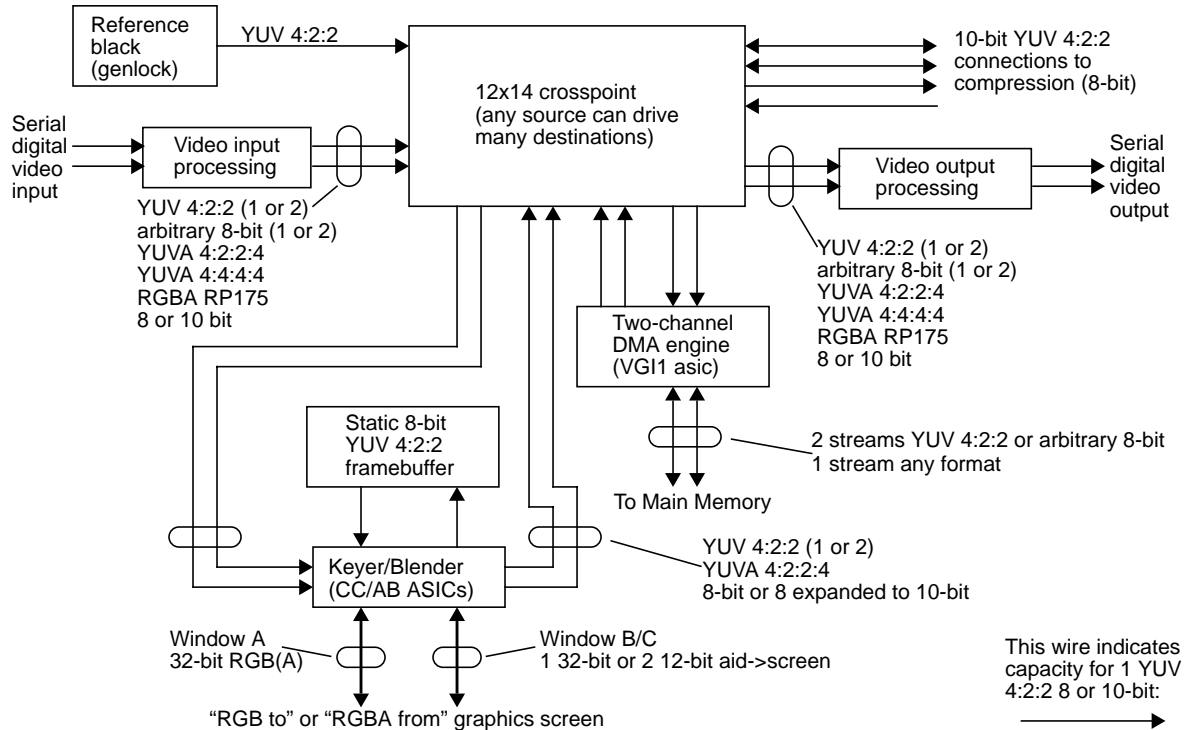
Reference black (genlock)

YUV 4:2:2

12x14 crosspoint (any source can drive many destinations)

10-bit YUV 4:2:2 connections to compression (8-bit)

Serial digital video input

Video input processing

YUV 4:2:2 (1 or 2)
arbitrary 8-bit (1 or 2)
YUVA 4:2:2:4
YUVA 4:4:4:4
RGBA RP175
8 or 10 bit

Video output processing

Serial digital video output

YUV 4:2:2 (1 or 2)
arbitrary 8-bit (1 or 2)
YUVA 4:2:2:4
YUVA 4:4:4:4
RGBA RP175
8 or 10 bit

Two-channel DMA engine (VGI1 asic)

Static 8-bit YUV 4:2:2 framebuffer

2 streams YUV 4:2:2 or arbitrary 8-bit
1 stream any format

To Main Memory

Keyer/Blender (CC/AB ASICs)

YUV 4:2:2 (1 or 2)
YUVA 4:2:2:4
8-bit or 8 expanded to 10-bit

Window A
32-bit RGB(A)

Window B/C
1 32-bit or 2 12-bit aid->screen

This wire indicates capacity for 1 YUV 4:2:2 8 or 10-bit:

“RGB to” or “RGBA from” graphics screen